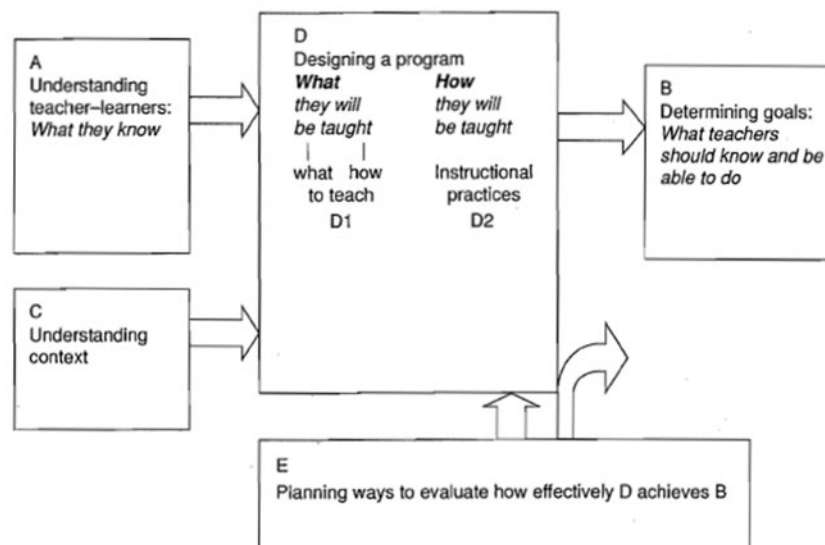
A
Understanding teacher–learners:
*What they know*

D
Designing a program
***What*** *they will be taught*
what how to teach
D1
***How*** *they will be taught*
Instructional practices
D2

B
Determining goals:
*What teachers should know and be able to do*

C
Understanding context

E
Planning ways to evaluate how effectively D achieves B